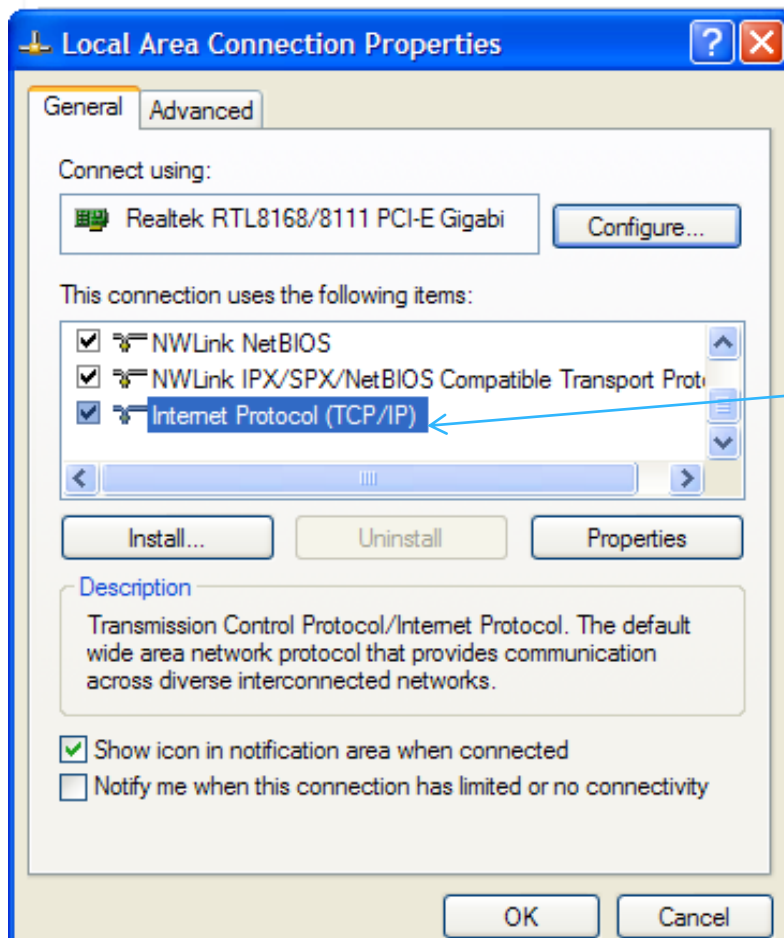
Local Area Connection Properties

General | Advanced

Connect using:

Realtek RTL8168/8111 PCI-E Gigabi

Configure...

This connection uses the following items:

☑ NWLink NetBIOS
☑ NWLink IPX/SPX/NetBIOS Compatible Transport Prot
☑ Internet Protocol (TCP/IP)

Install... | Uninstall | Properties

Description

Transmission Control Protocol/Internet Protocol. The default wide area network protocol that provides communication across diverse interconnected networks.

☑ Show icon in notification area when connected
☐ Notify me when this connection has limited or no connectivity

OK | Cancel